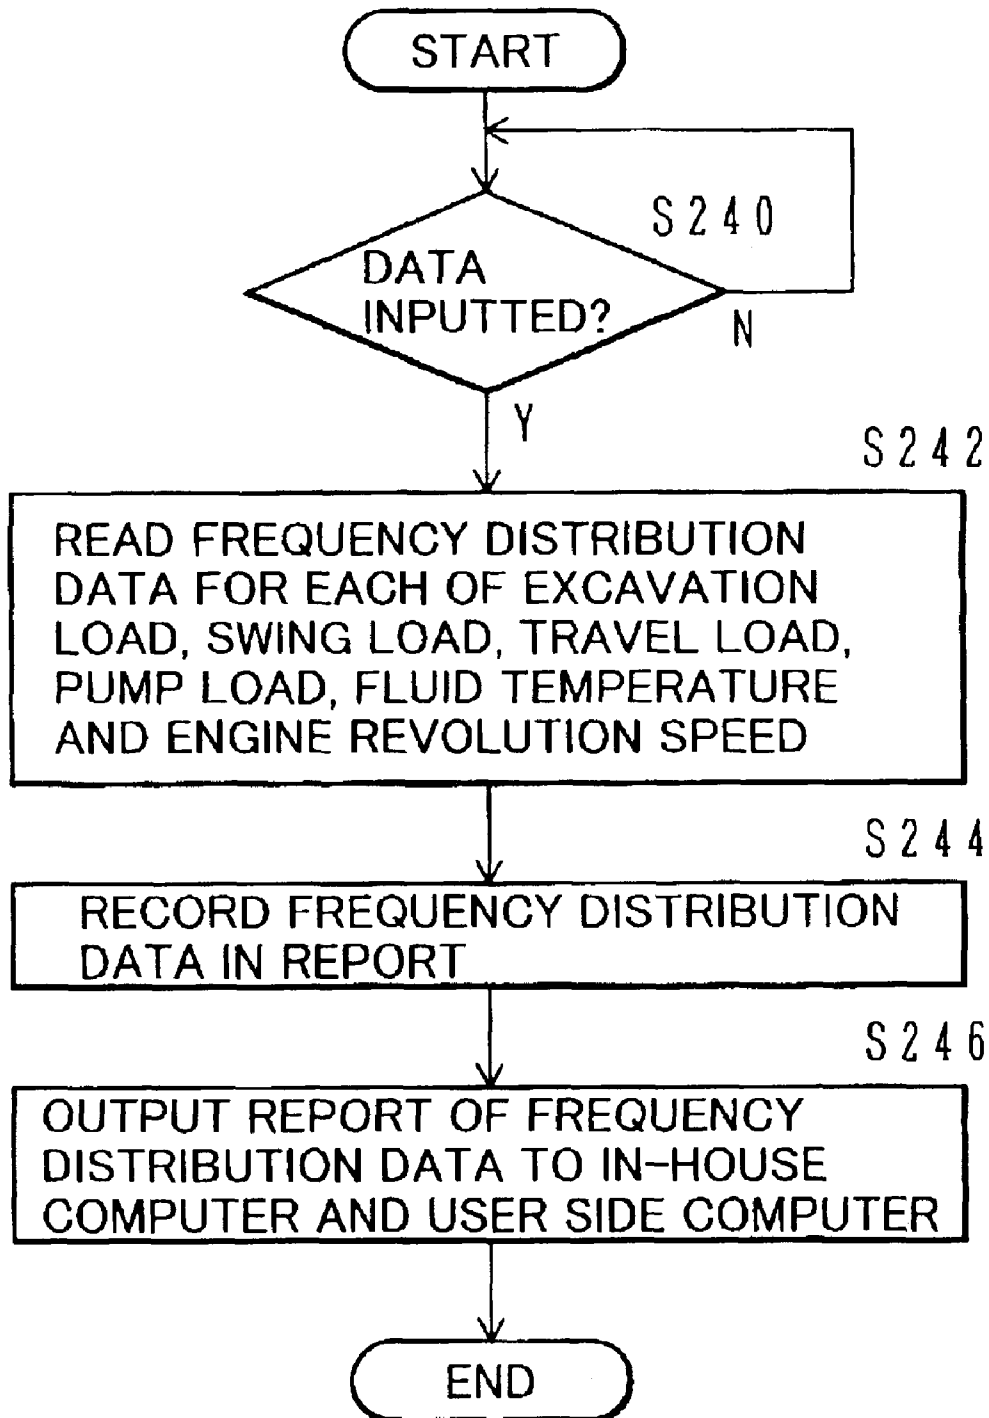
START

S240

DATA INPUTTED?

N

Y

S242

READ FREQUENCY DISTRIBUTION DATA FOR EACH OF EXCAVATION LOAD, SWING LOAD, TRAVEL LOAD, PUMP LOAD, FLUID TEMPERATURE AND ENGINE REVOLUTION SPEED

S244

RECORD FREQUENCY DISTRIBUTION DATA IN REPORT

S246

OUTPUT REPORT OF FREQUENCY DISTRIBUTION DATA TO IN-HOUSE COMPUTER AND USER SIDE COMPUTER

END